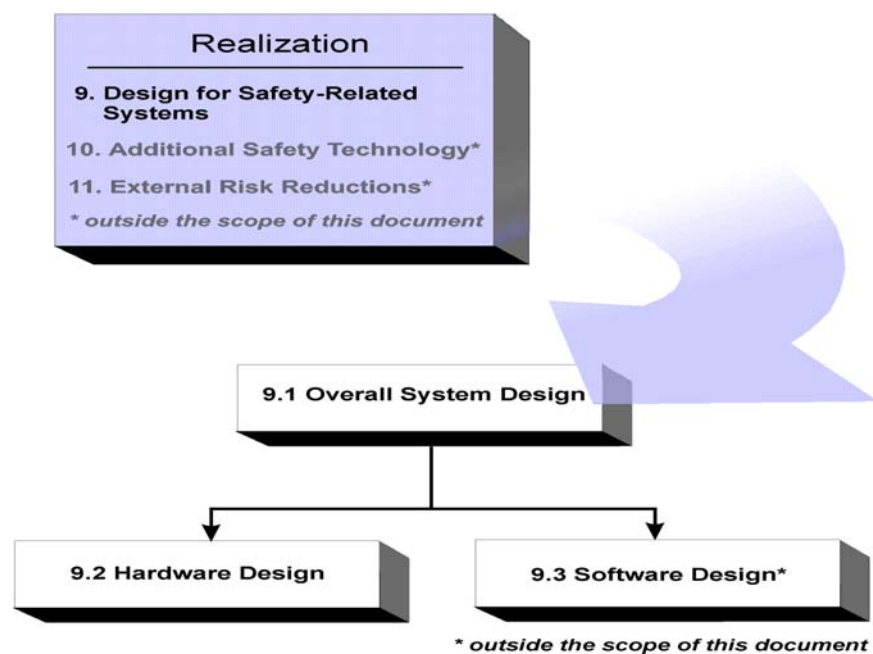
Realization

9. Design for Safety-Related Systems

10. Additional Safety Technology*

11. External Risk Reductions*

* outside the scope of this document

9.1 Overall System Design

9.2 Hardware Design

9.3 Software Design*

* outside the scope of this document